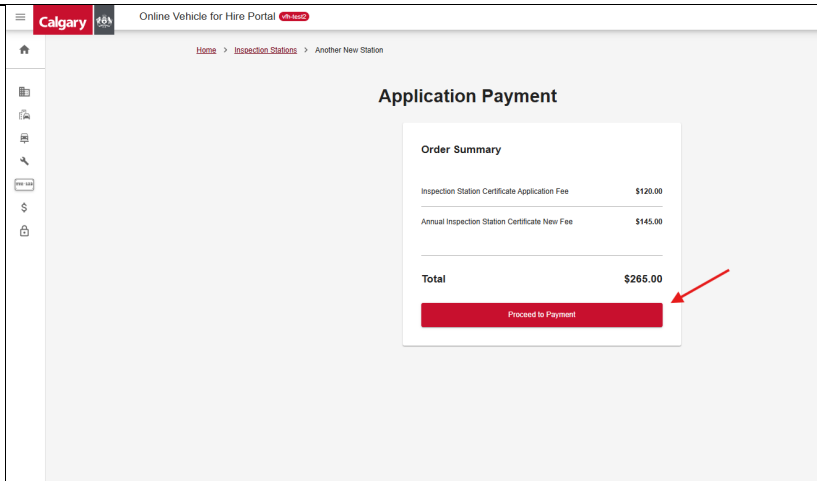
Calgary

Online Vehicle for Hire Portal vfh-test2

Home > Inspection Stations > Another New Station

Application Payment

Order Summary

| Inspection Station Certificate Application Fee | $120.00 |
|---|---|
| Annual Inspection Station Certificate New Fee | $145.00 |

Total $265.00

Proceed to Payment